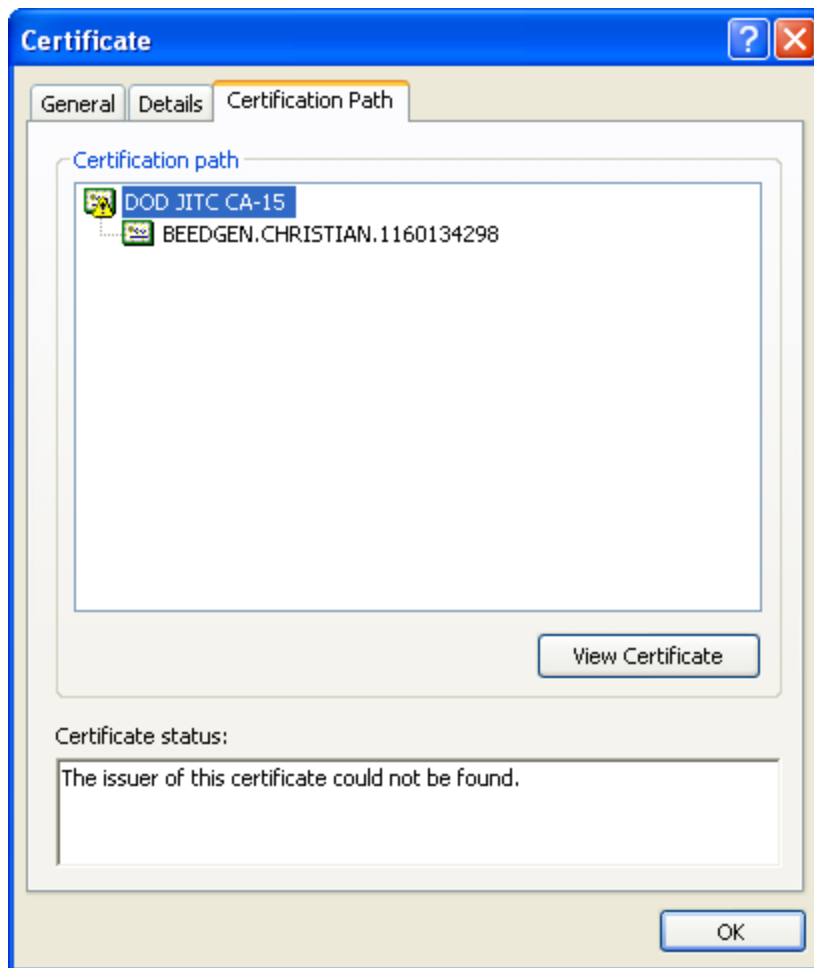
Certificate

?

General Details Certification Path

Certification path

DOD JITC CA-15

BEEDGEN.CHRISTIAN.1160134298

View Certificate

Certificate status:

The issuer of this certificate could not be found.

OK